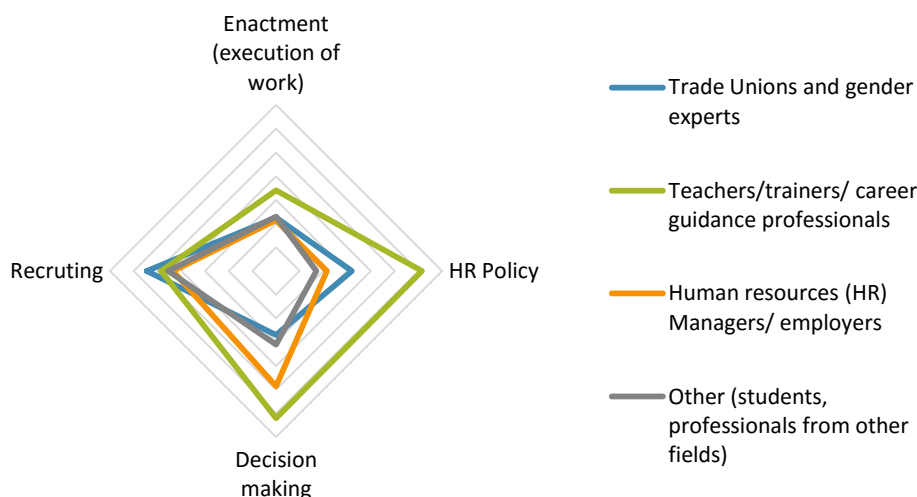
Enactment (execution of work)

Recruting

HR Policy

Decision making

Trade Unions and gender experts

Teachers/trainers/ career guidance professionals

Human resources (HR) Managers/ employers

Other (students, professionals from other fields)